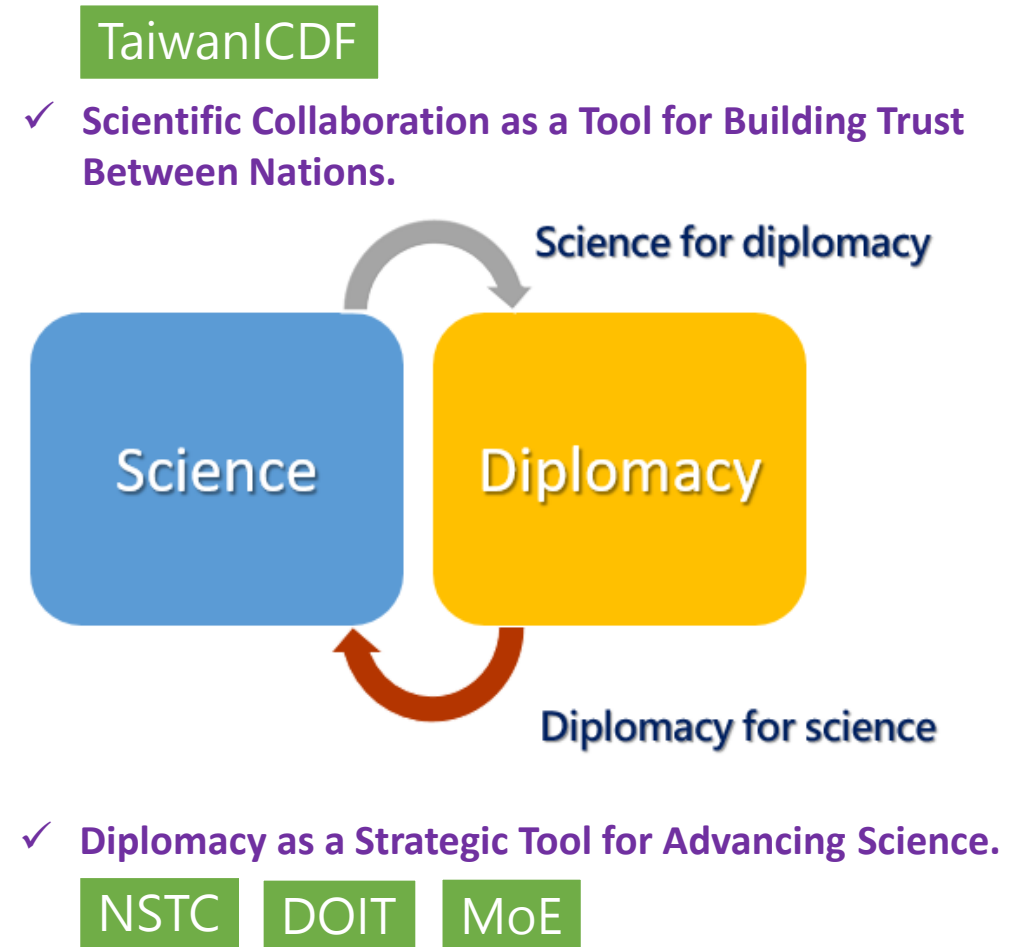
TaiwanICDF

✓ Scientific Collaboration as a Tool for Building Trust Between Nations.

Science for diplomacy

Science

Diplomacy

Diplomacy for science

✓ Diplomacy as a Strategic Tool for Advancing Science.

NSTC DOIT MoE